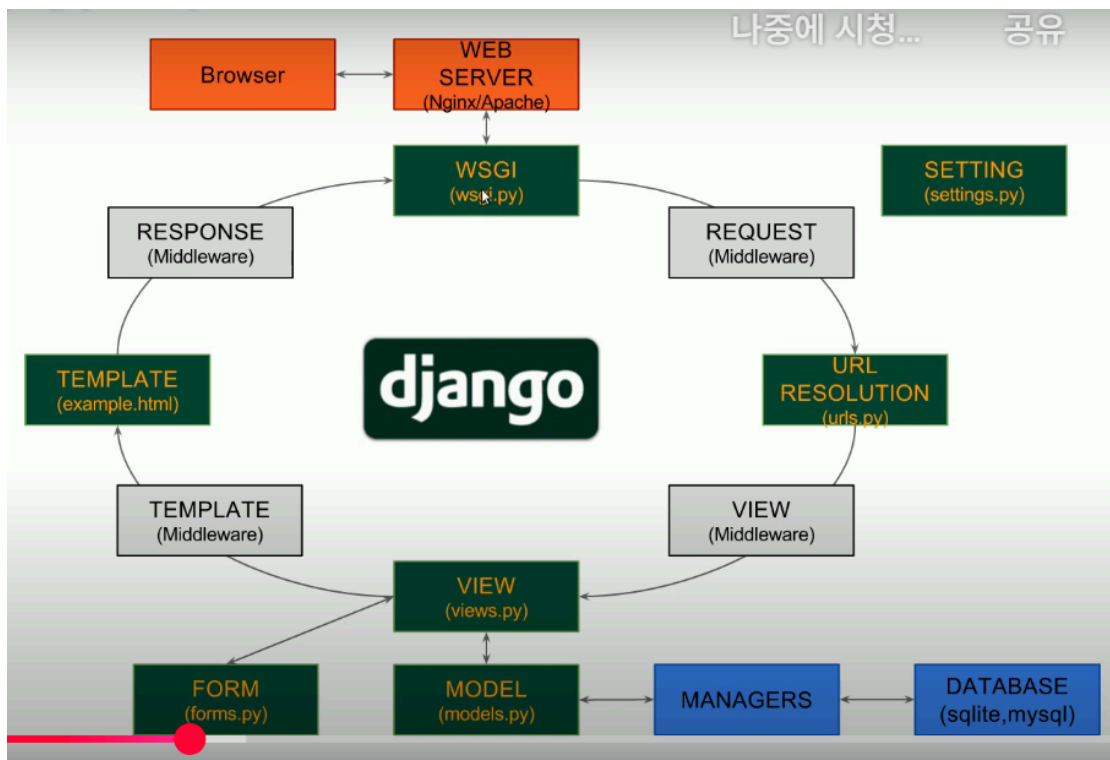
나중에 시청... 공유

Browser

WEB SERVER (Nginx/Apache)

WSGI (wsgi.py)

SETTING (settings.py)

RESPONSE (Middleware)

REQUEST (Middleware)

TEMPLATE (example.html)

django

URL RESOLUTION (urls.py)

TEMPLATE (Middleware)

VIEW (Middleware)

VIEW (views.py)

FORM (forms.py)

MODEL (models.py)

MANAGERS

DATABASE (sqlite,mysql)